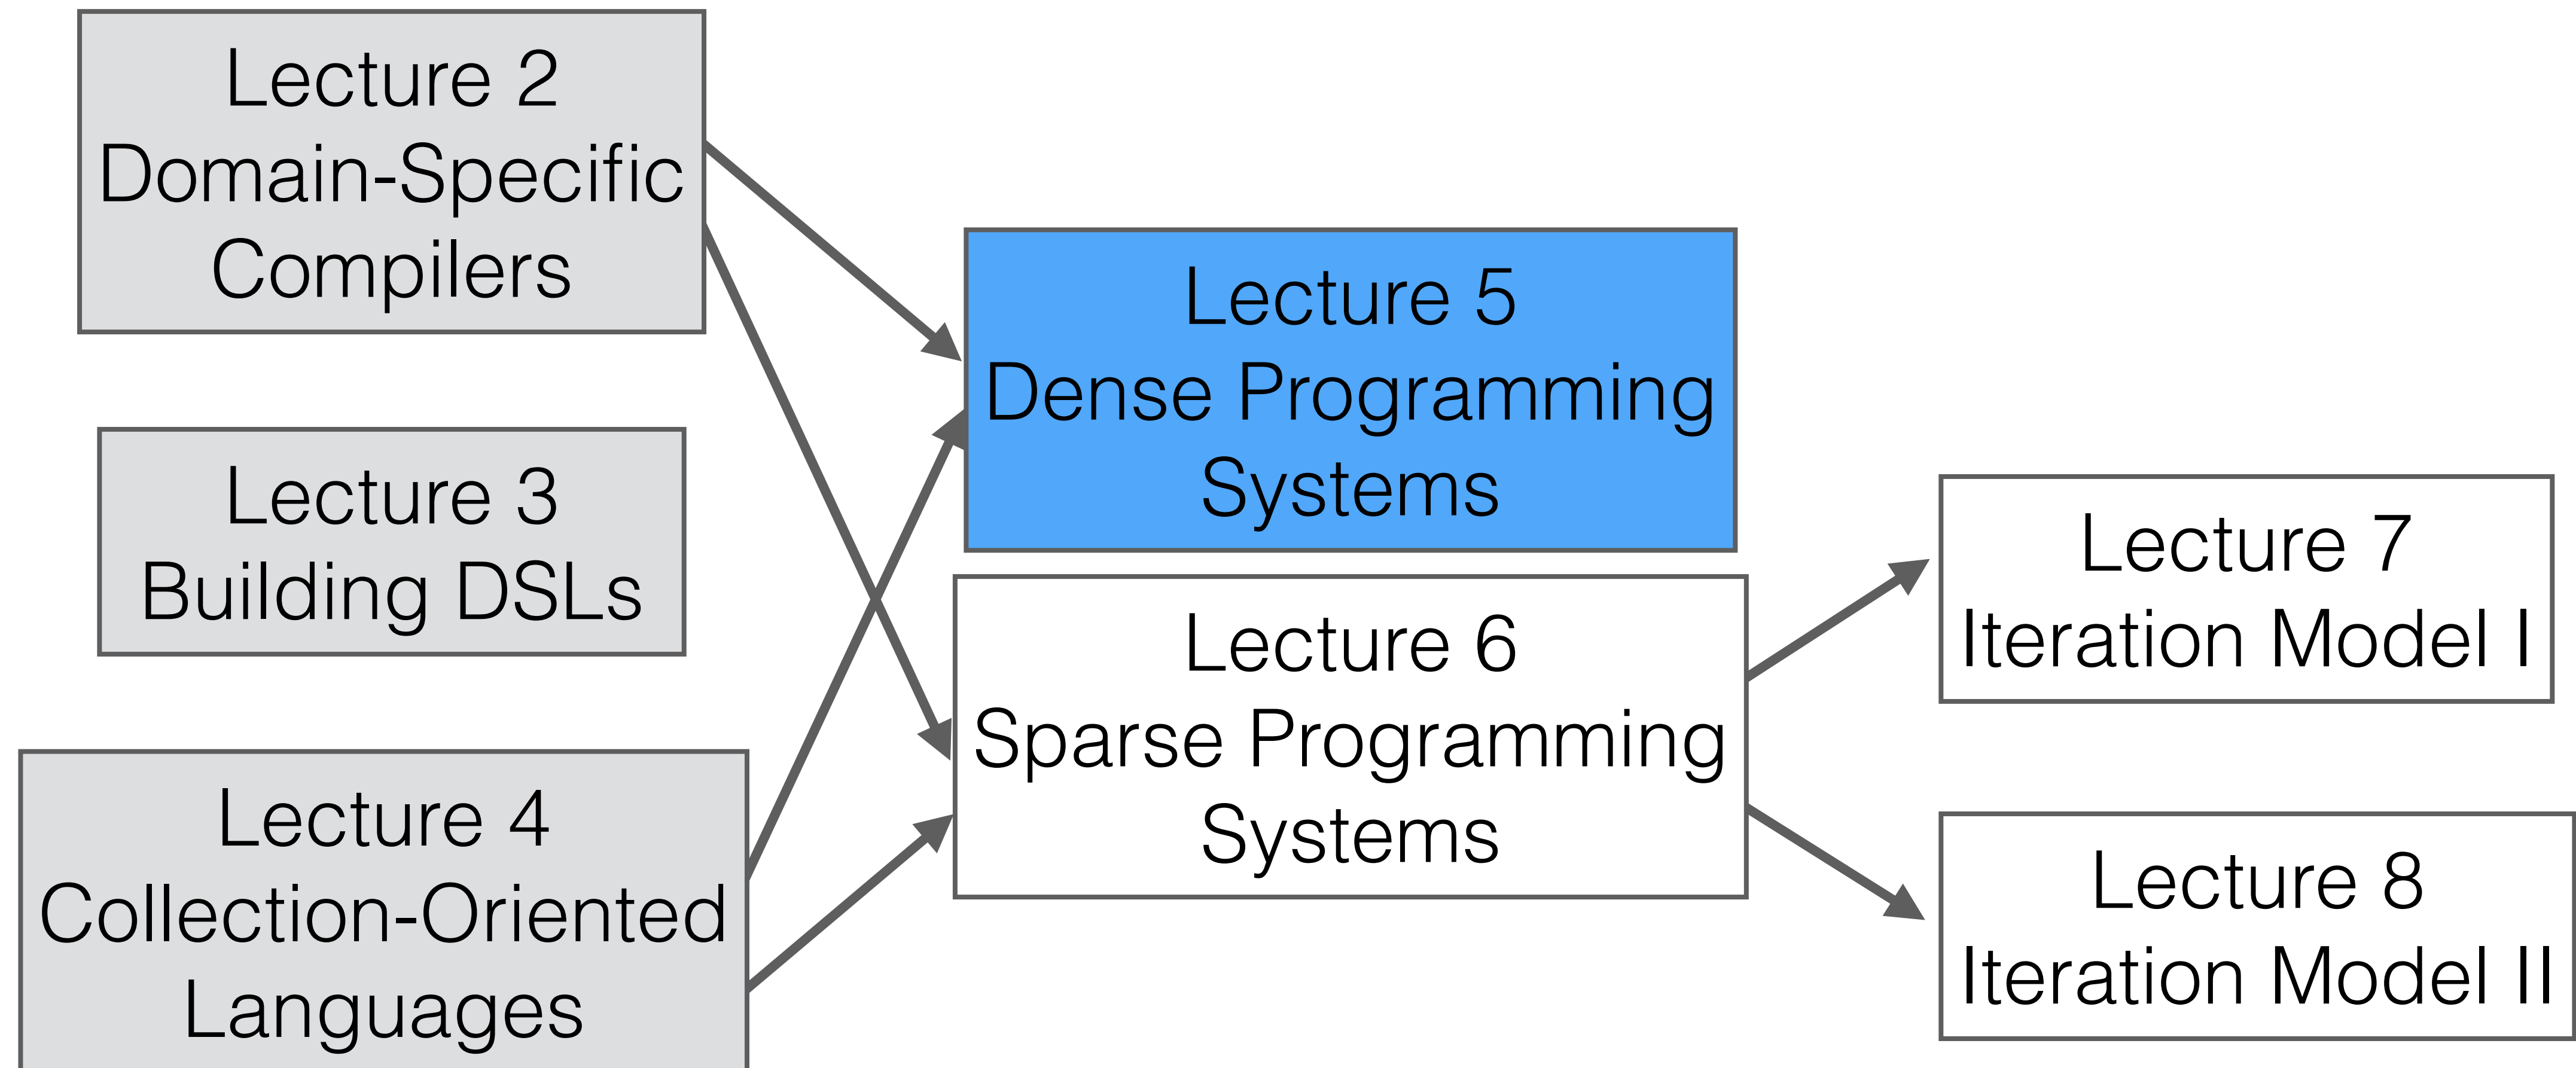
Lecture 2
Domain-Specific Compilers

Lecture 3
Building DSLs

Lecture 4
Collection-Oriented Languages

Lecture 5
Dense Programming Systems

Lecture 6
Sparse Programming Systems

Lecture 7
Iteration Model I

Lecture 8
Iteration Model II